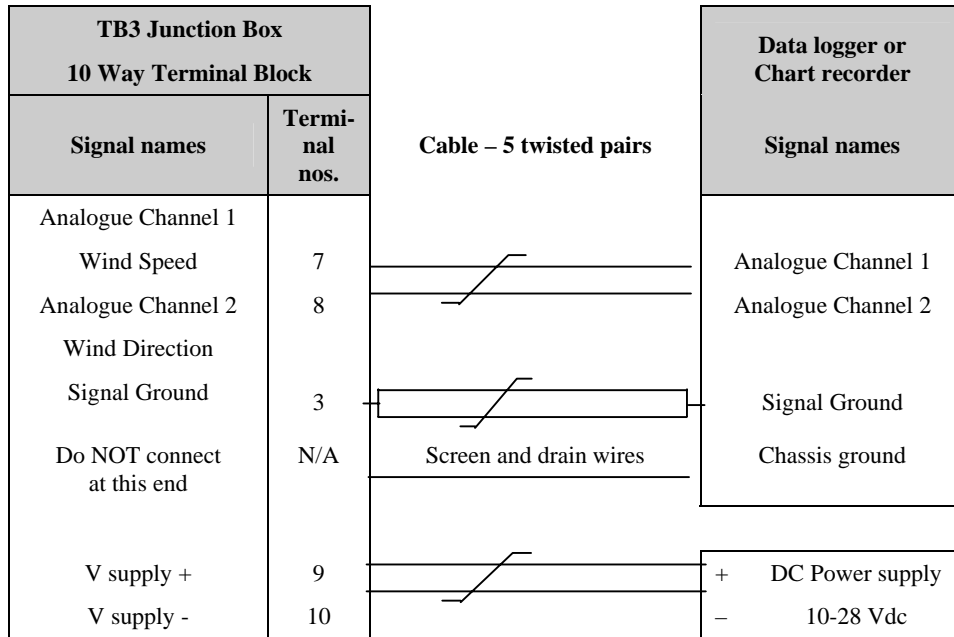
TB3 Junction Box

10 Way Terminal Block

| Signal names | Terminal nos. | Cable – 5 twisted pairs | Signal names |
|---|---|---|---|
| Analogue Channel 1 | | | |
| Wind Speed | 7 | | Analogue Channel 1 |
| Analogue Channel 2 | 8 | | Analogue Channel 2 |
| Wind Direction | | | |
| Signal Ground | 3 | | Signal Ground |
| Do NOT connect at this end | N/A | Screen and drain wires | Chassis ground |
| V supply + | 9 | | + DC Power supply |
| V supply - | 10 | | – 10-28 Vdc |

Data logger or Chart recorder